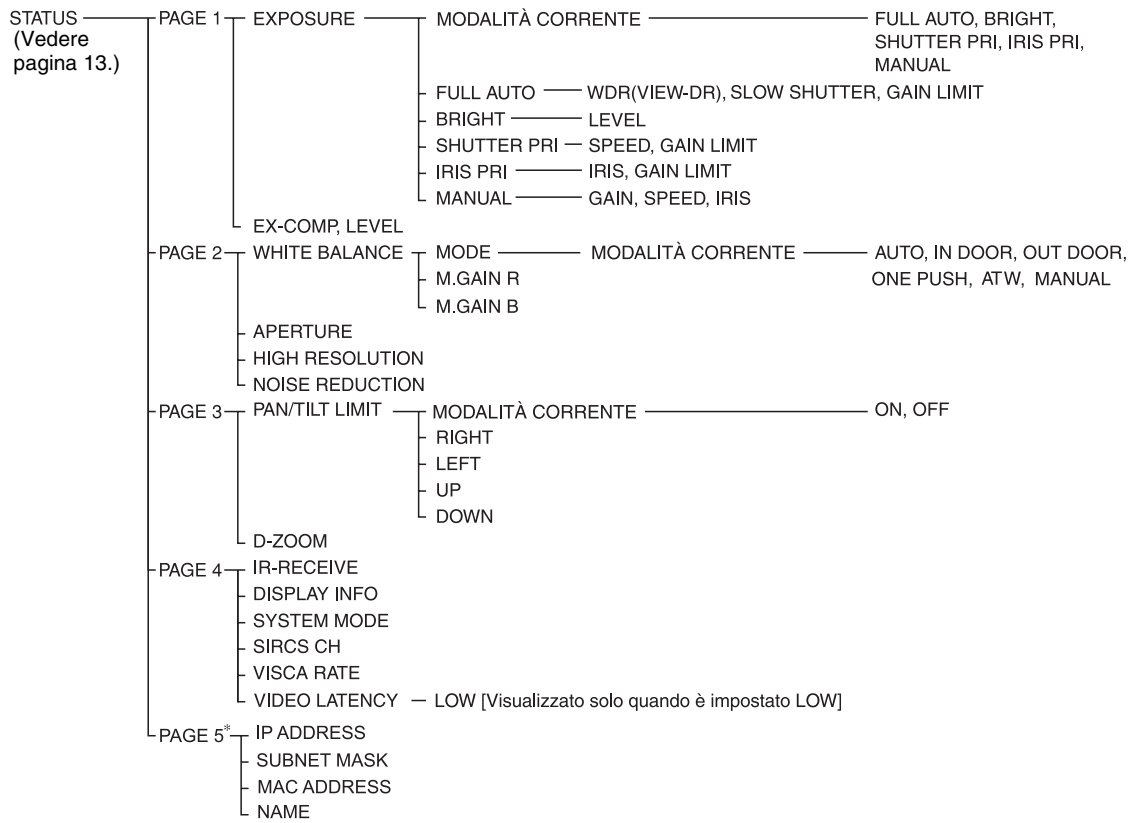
STATUS (Vedere pagina 13.)

PAGE 1 EXPOSURE MODALITÀ CORRENTE FULL AUTO, BRIGHT, SHUTTER PRI, IRIS PRI, MANUAL
FULL AUTO WDR(VIEW-DR), SLOW SHUTTER, GAIN LIMIT
BRIGHT LEVEL
SHUTTER PRI SPEED, GAIN LIMIT
IRIS PRI IRIS, GAIN LIMIT
MANUAL GAIN, SPEED, IRIS
EX-COMP, LEVEL

PAGE 2 WHITE BALANCE MODE MODALITÀ CORRENTE AUTO, IN DOOR, OUT DOOR, ONE PUSH, ATW, MANUAL
M.GAIN R
M.GAIN B
APERTURE
HIGH RESOLUTION
NOISE REDUCTION

PAGE 3 PAN/TILT LIMIT MODALITÀ CORRENTE ON, OFF
RIGHT
LEFT
UP
DOWN
D-ZOOM

PAGE 4 IR-RECEIVE
DISPLAY INFO
SYSTEM MODE
SIRCS CH
VISCA RATE
VIDEO LATENCY LOW [Visualizzato solo quando è impostato LOW]

PAGE 5* IP ADDRESS
SUBNET MASK
MAC ADDRESS
NAME